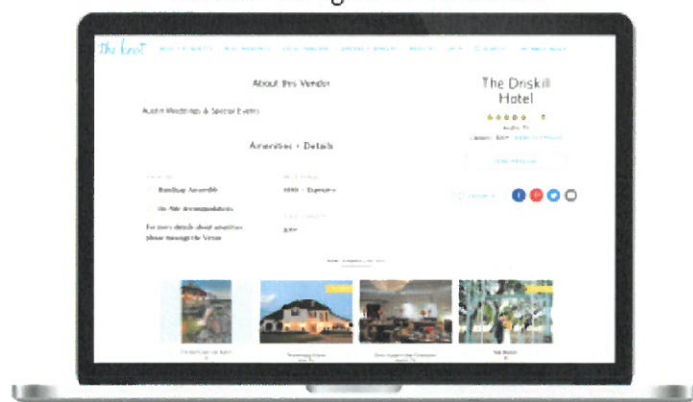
The knot

About this Vendor

Austin Weddings & Special Events

Amenities + Details

Handicap Accessible

On-Site Accommodations

For more details about amenities please message the Venue

$$$$ - Expensive

The Driskill Hotel

Austin, TX

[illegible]